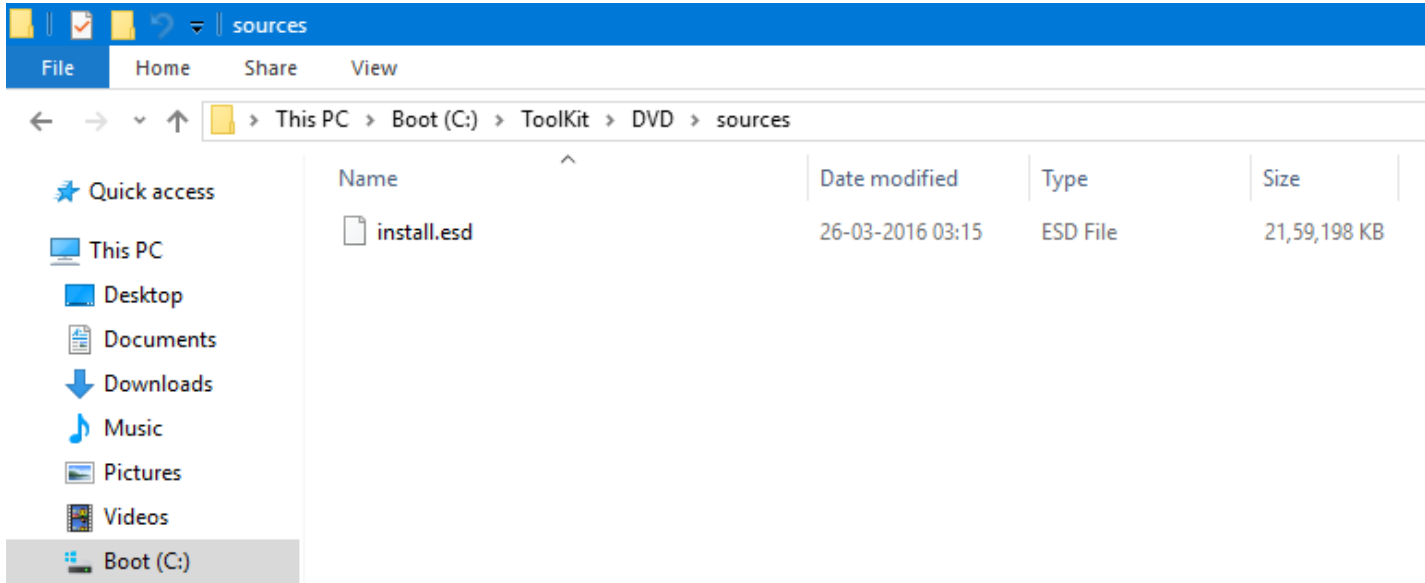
sources

File Home Share View

> This PC > Boot (C:) > ToolKit > DVD > sources

Quick access

This PC

Desktop

Documents

Downloads

Music

Pictures

Videos

Boot (C:)

| Name | Date modified | Type | Size |
|---|---|---|---|
| install.esd | 26-03-2016 03:15 | ESD File | 21,59,198 KB |